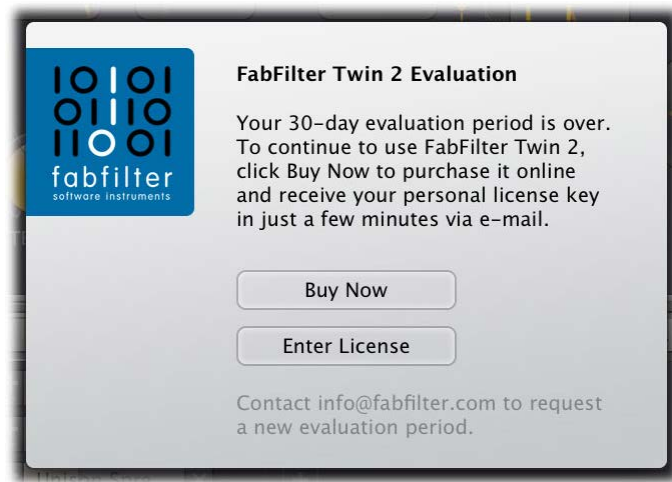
fabfilter
software instruments

FabFilter Twin 2 Evaluation

Your 30-day evaluation period is over. To continue to use FabFilter Twin 2, click Buy Now to purchase it online and receive your personal license key in just a few minutes via e-mail.

Buy Now

Enter License

Contact info@fabfilter.com to request a new evaluation period.